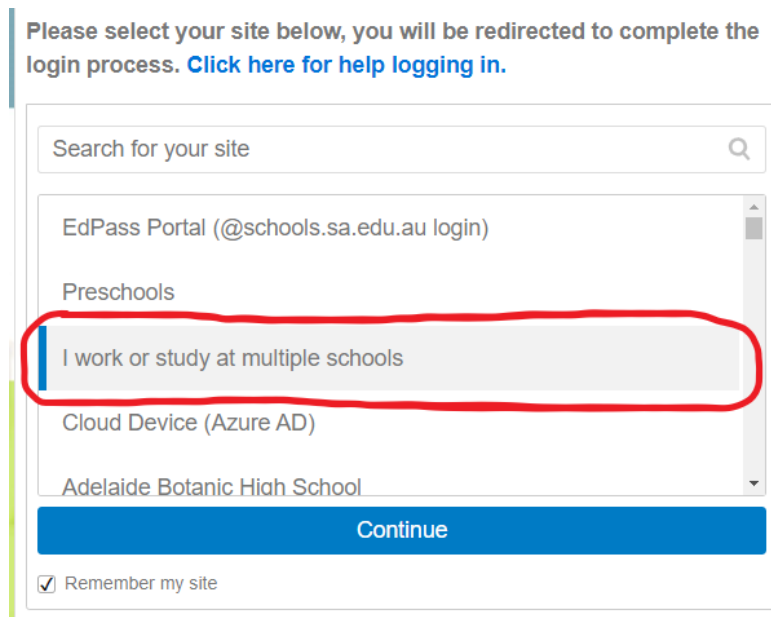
Please select your site below, you will be redirected to complete the login process. Click here for help logging in.

Search for your site

EdPass Portal (@schools.sa.edu.au login)

Preschools

I work or study at multiple schools

Cloud Device (Azure AD)

Adelaide Botanic High School

Continue

Remember my site